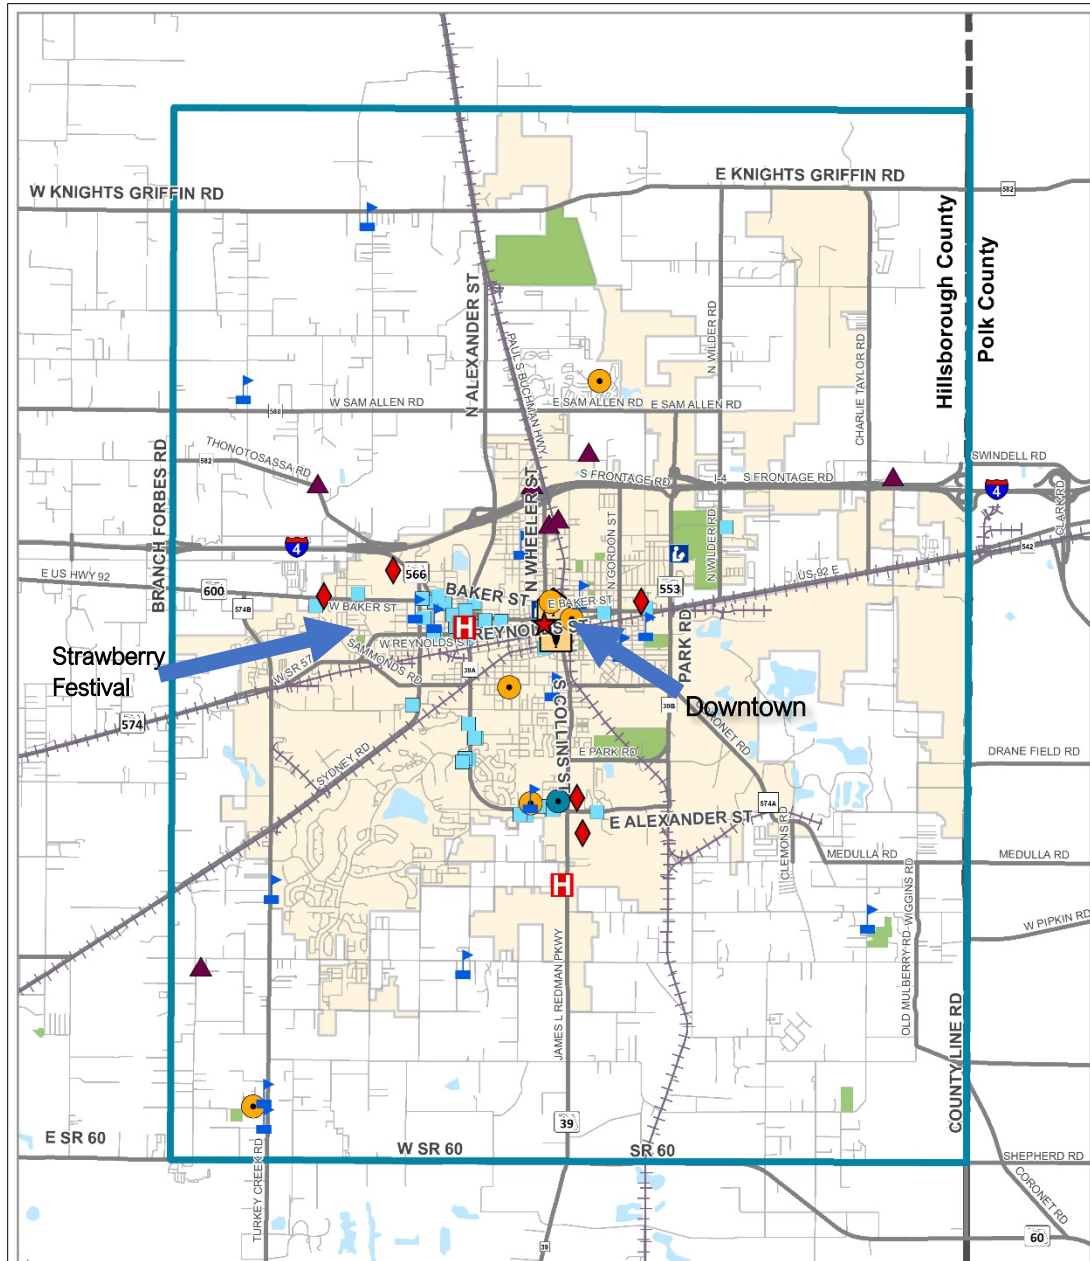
W KNIGHTS GRIFFIN RD
E KNIGHTS GRIFFIN RD
582
Hillsborough County
Polk County
N ALEXANDER ST
PAUL S BUCHMAN HWY
N WILDER RD
CHARLIE TAYLOR RD
581
W SAM ALLEN RD
E SAM ALLEN RD
E SAM ALLEN RD
BRANCH FORBES RD
THONOTOSASSA RD
582
S FRONTAGE RD
S FRONTAGE RD
SWINDELL RD
4
N WHEELER ST
N GORDON ST
N WILDER RD
4
CLARK RD
542
E US HWY 92
600
566
574B
BAKER ST
W BAKER ST
E BAKER ST
553
US-92 E
W REYNOLDS ST
REYNOLDS ST
PARK RD
Strawberry Festival
Downtown
W SR 57
SAMMONDS RD
39A
574
S COLLINS ST
39B
CONEY RD
SYDNEY RD
E PARK RD
DRANE FIELD RD
574A
E ALEXANDER ST
CLEMONS RD
MEDULLA RD
MEDULLA RD
OLD MULBERRY RD
WIGGINS RD
W PIPKIN RD
JAMES L REDMAN PKWY
COUNTY LINE RD
E SR 60
W SR 60
39
SR 60
SHEPHERD RD
TURKEY CREEK RD
CORONET RD
39
60